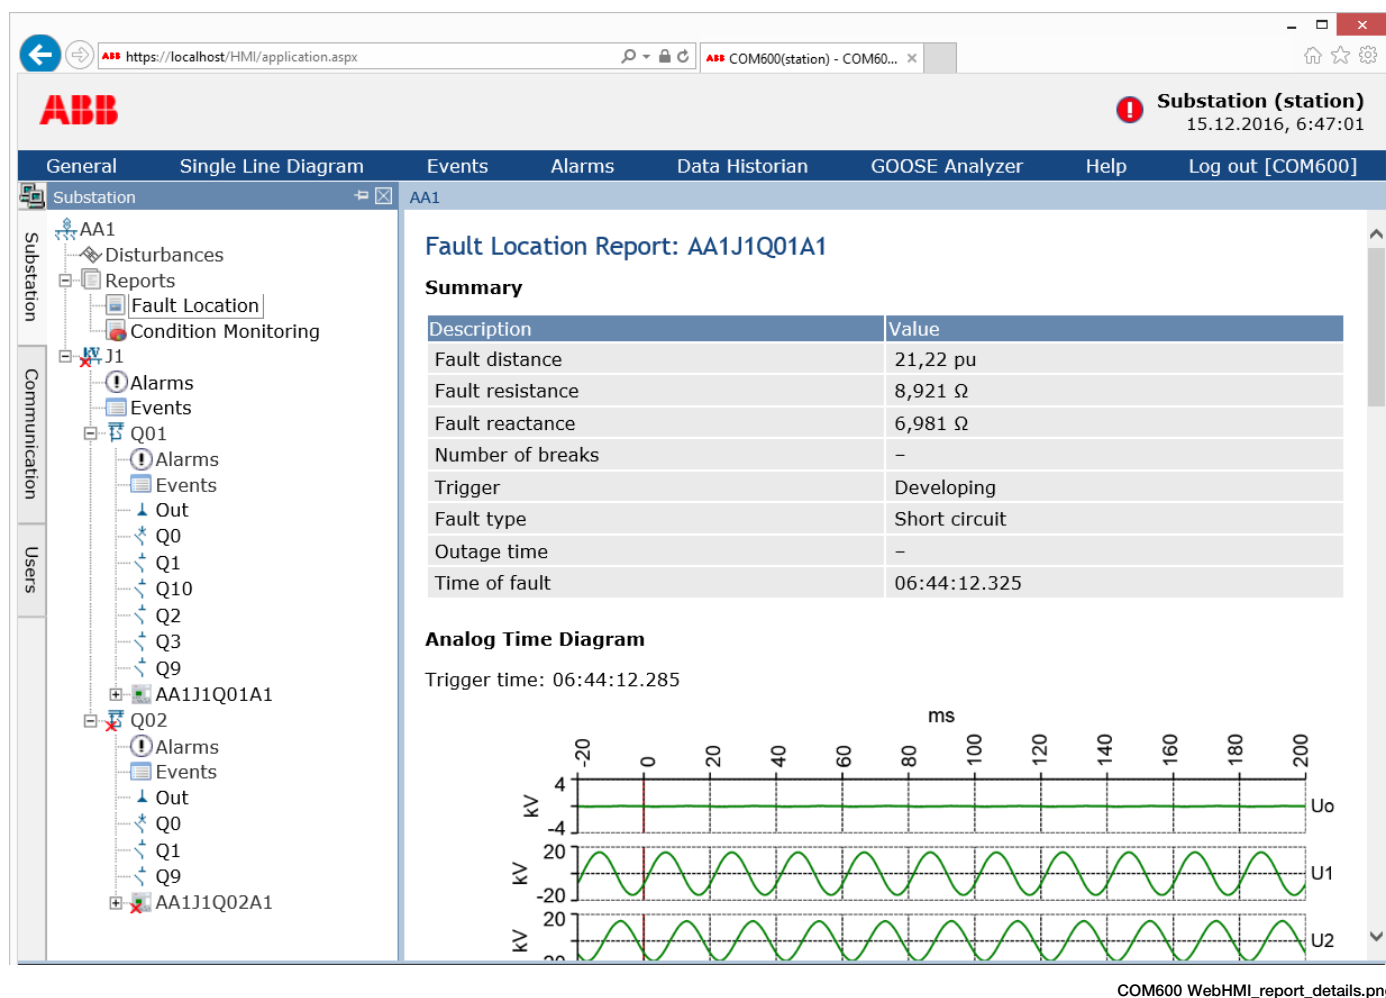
https://localhost/HMI/application.aspx
COM600(station) - COM60... ×

ABB

Substation (station)
15.12.2016, 6:47:01

General Single Line Diagram Events Alarms Data Historian GOOSE Analyzer Help Log out [COM600]

Substation
AA1

Substation
Communication
Users

AA1
Disturbances
Reports
Fault Location
Condition Monitoring
J1
Alarms
Events
Q01
Alarms
Events
Out
Q0
Q1
Q10
Q2
Q3
Q9
AA1J1Q01A1
Q02
Alarms
Events
Out
Q0
Q1
Q9
AA1J1Q02A1

Fault Location Report: AA1J1Q01A1

Summary

| Description | Value |
|---|---|
| Fault distance | 21,22 pu |
| Fault resistance | 8,921 Ω |
| Fault reactance | 6,981 Ω |
| Number of breaks | – |
| Trigger | Developing |
| Fault type | Short circuit |
| Outage time | – |
| Time of fault | 06:44:12.325 |

Analog Time Diagram

Trigger time: 06:44:12.285

ms
-20 0 20 40 60 80 100 120 140 160 180 200
kV 4 -4 Uo
kV 20 -20 U1
kV 20 U2

COM600 WebHMI_report_details.pn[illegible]